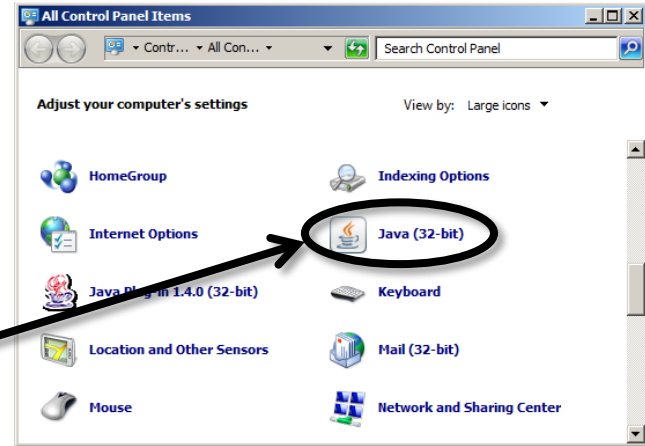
All Control Panel Items

▾ Contr... ▾ All Con... ▾

Search Control Panel

Adjust your computer's settings

View by: Large icons ▾

HomeGroup

Indexing Options

Internet Options

Java (32-bit)

Java Plug-in 1.4.0 (32-bit)

Keyboard

Location and Other Sensors

Mail (32-bit)

Mouse

Network and Sharing Center